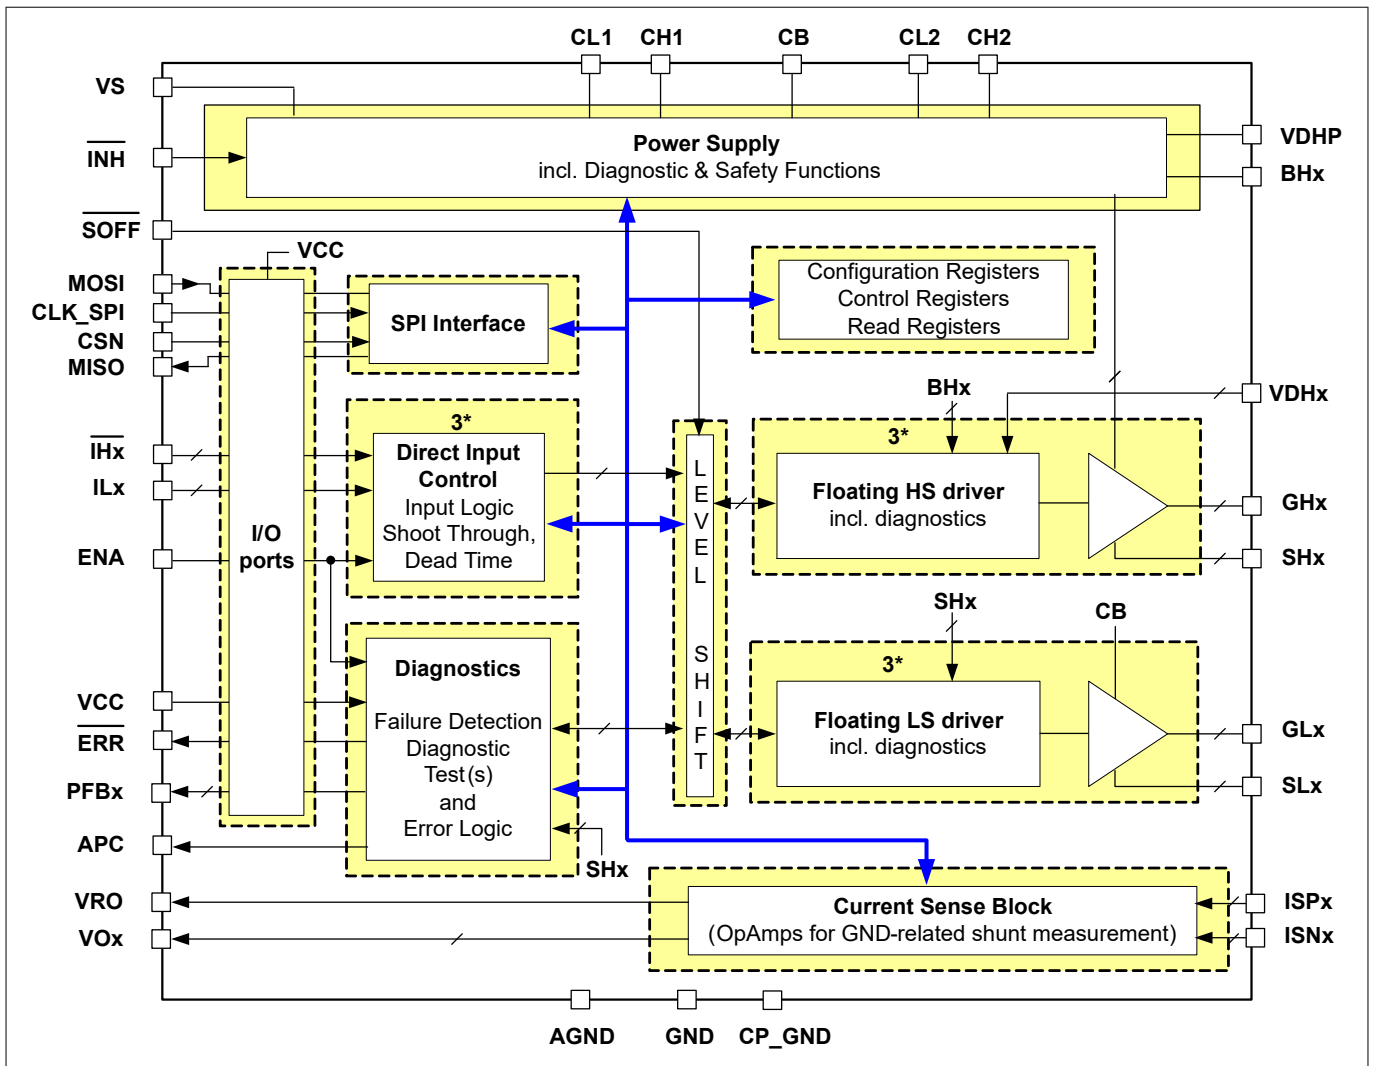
CL1 CH1 CB CL2 CH2

VS

$\overline{INH}$

Power Supply
incl. Diagnostic & Safety Functions

VDHP

BHx

$\overline{SOFF}$

VCC

MOSI
CLK_SPI
CSN
MISO

SPI Interface

Configuration Registers
Control Registers
Read Registers

BHx

VDHx

$\overline{IHx}$
ILx

3*
Direct Input Control
Input Logic
Shoot Through,
Dead Time

L
E
V
E
L

S
H
I
F
T

3*
Floating HS driver
incl. diagnostics

GHx

SHx

ENA

I/O ports

SHx

CB

3*
Floating LS driver
incl. diagnostics

GLx

SLx

VCC
$\overline{ERR}$
PFBx
APC

Diagnostics
Failure Detection
Diagnostic
Test(s)
and
Error Logic

SHx

VRO
VOx

Current Sense Block
(OpAmps for GND-related shunt measurement)

ISPx
ISNx

AGND GND CP_GND